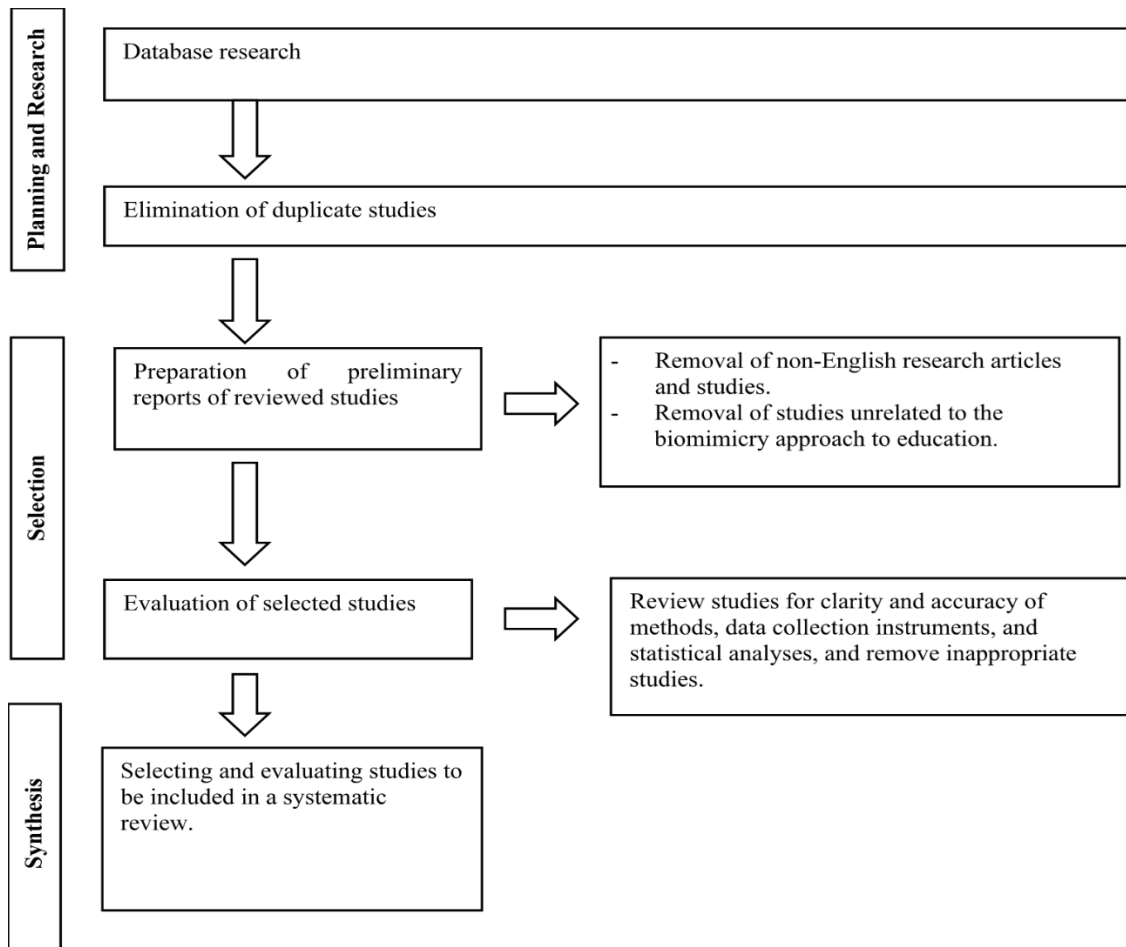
Planning and Research

Database research

Elimination of duplicate studies

Selection

Preparation of preliminary reports of reviewed studies

- Removal of non-English research articles and studies.
- Removal of studies unrelated to the biomimicry approach to education.

Evaluation of selected studies

Review studies for clarity and accuracy of methods, data collection instruments, and statistical analyses, and remove inappropriate studies.

Synthesis

Selecting and evaluating studies to be included in a systematic review.